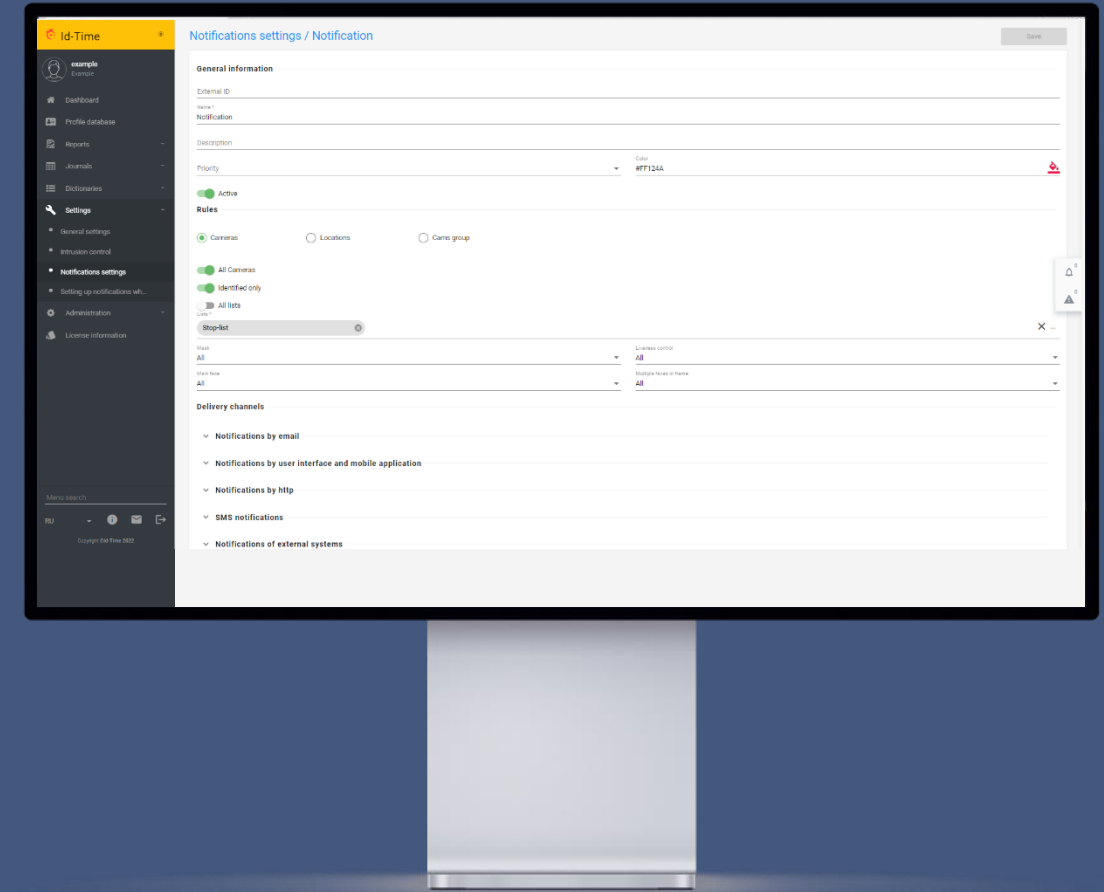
Id-Time

example
Example

Dashboard
Profile database
Reports
Journals
Dictionaries
Settings
General settings
Intrusion control
Notifications settings
Setting up notifications wh...
Administration
License information

Menu search
RU

Copyright Id-Time 2022

Notifications settings / Notification

Save

General information

External ID

Name *
Notification

Description

Priority

Color
#FF124A

Active

Rules

Cameras
Locations
Cams group

All Cameras
Identified only
All lists

Lists *
Stop-list

Mask
All

Liveness control
All

Main face
All

Multiple faces in frame
All

Delivery channels

Notifications by email
Notifications by user interface and mobile application
Notifications by http
SMS notifications
Notifications of external systems

0
0